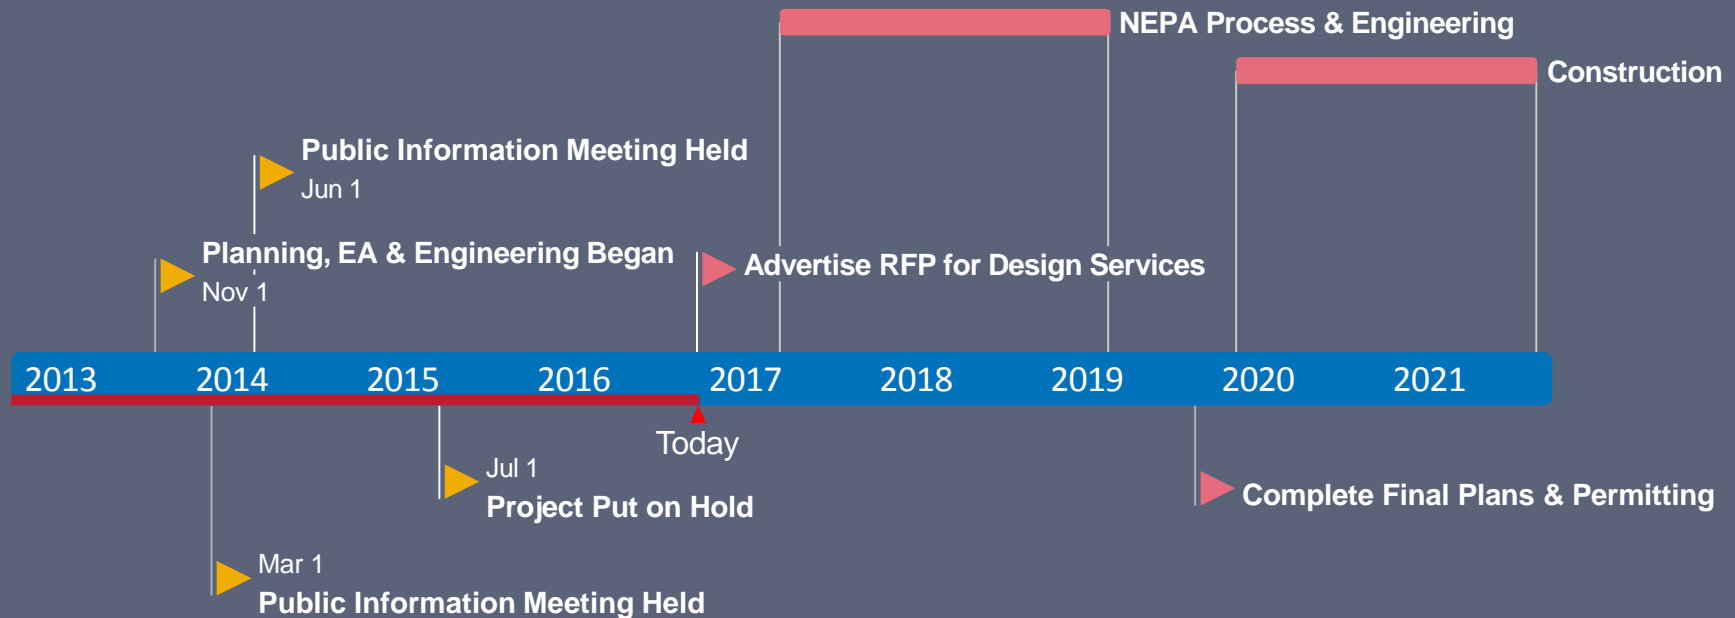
NEPA Process & Engineering

Construction

Public Information Meeting Held
Jun 1

Planning, EA & Engineering Began
Nov 1

Advertise RFP for Design Services

2013 2014 2015 2016 2017 2018 2019 2020 2021

Today

Jul 1
Project Put on Hold

Complete Final Plans & Permitting

Mar 1
Public Information Meeting Held